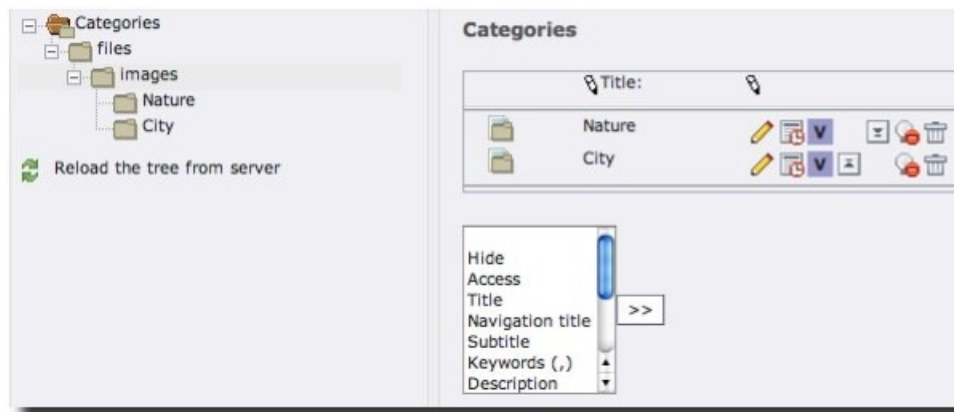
Categories
files
images
Nature
City

Reload the tree from server

Categories

| | Title: | |
|---|---|---|
| | Nature | V |
| | City | V |

Hide
Access
Title
Navigation title
Subtitle
Keywords (,)
Description

>>